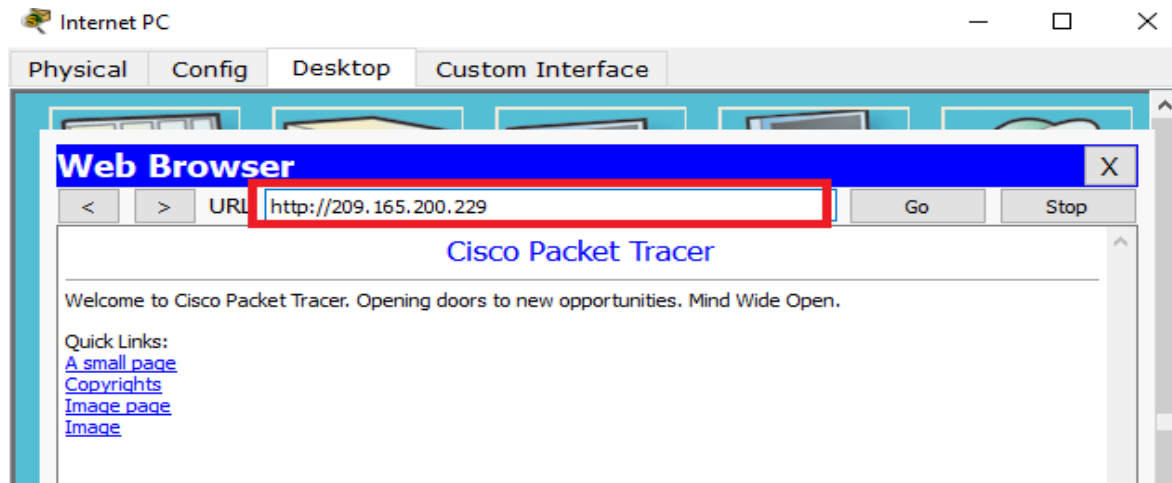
Internet PC

Physical | Config | Desktop | Custom Interface

Web Browser

X

< > URL http://209.165.200.229 Go Stop

Cisco Packet Tracer

Welcome to Cisco Packet Tracer. Opening doors to new opportunities. Mind Wide Open.

Quick Links:
A small page
Copyrights
Image page
Image